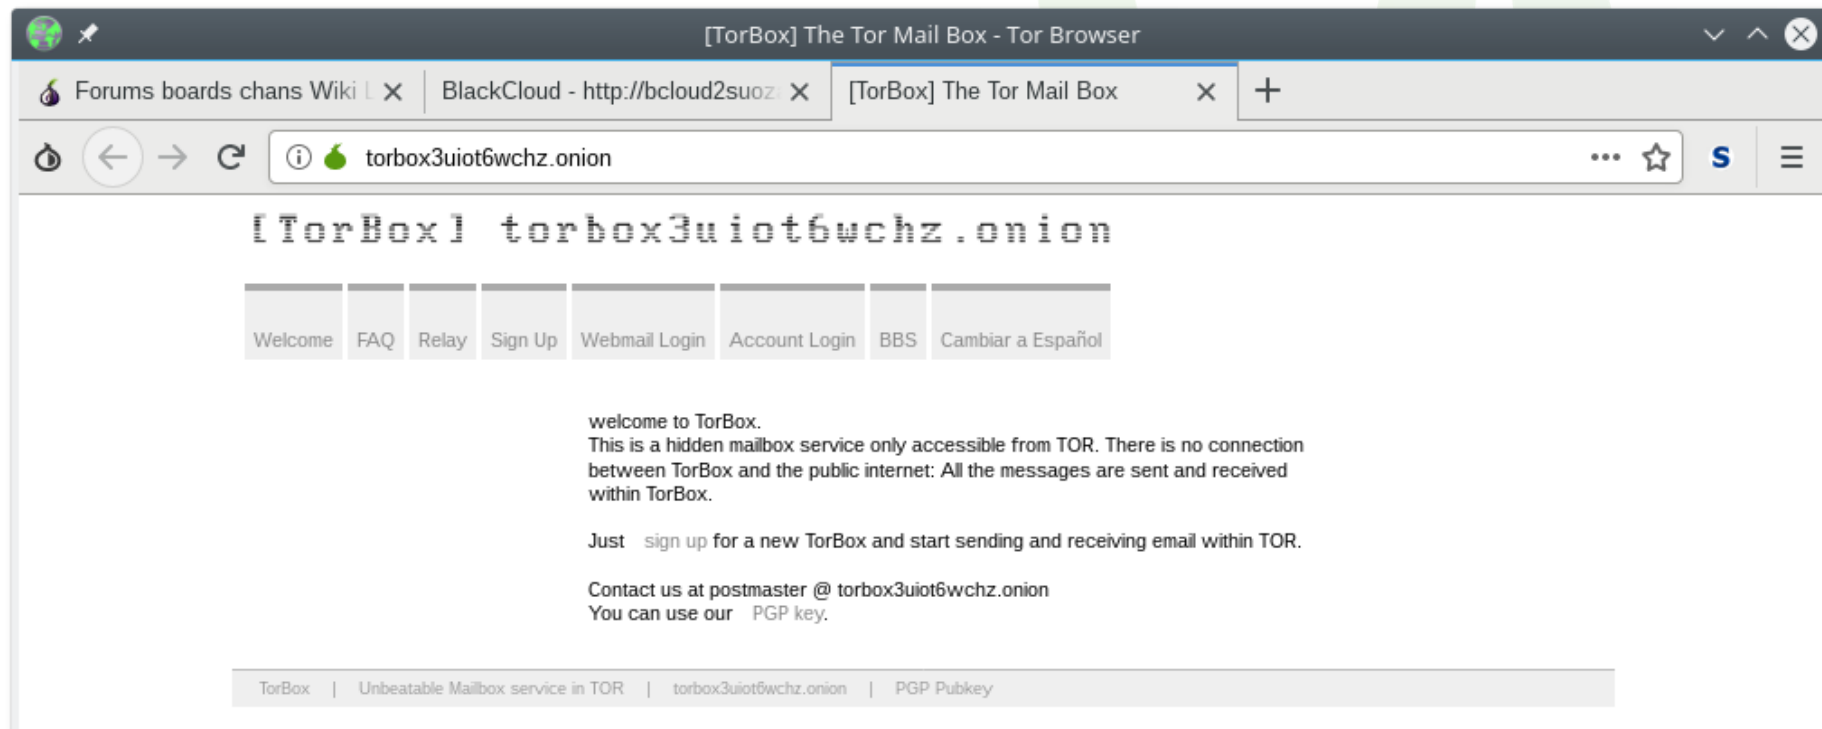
[TorBox] The Tor Mail Box - Tor Browser

Forums boards chans Wiki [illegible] ×
BlackCloud - http://bcloud2suoz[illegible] ×
[TorBox] The Tor Mail Box ×
+

torbox3uiot6wchz.onion

S

[TorBox] torbox3uiot6wchz.onion

Welcome | FAQ | Relay | Sign Up | Webmail Login | Account Login | BBS | Cambiar a Español

welcome to TorBox.
This is a hidden mailbox service only accessible from TOR. There is no connection between TorBox and the public internet: All the messages are sent and received within TorBox.

Just sign up for a new TorBox and start sending and receiving email within TOR.

Contact us at postmaster @ torbox3uiot6wchz.onion
You can use our PGP key.

TorBox | Unbeatable Mailbox service in TOR | torbox3uiot6wchz.onion | PGP Pubkey